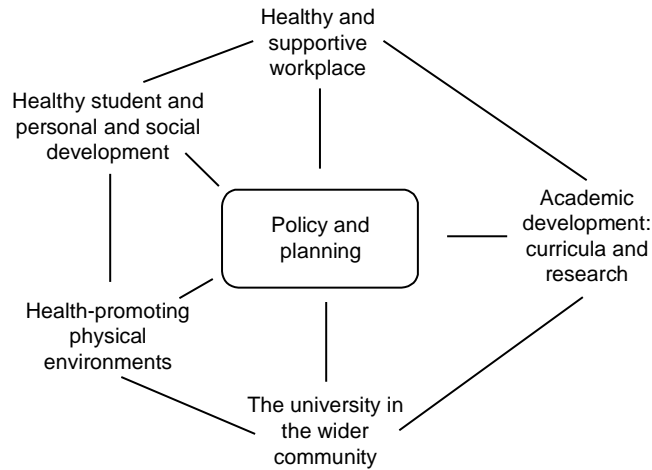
Healthy and supportive workplace

Healthy student and personal and social development

Policy and planning

Academic development: curricula and research

Health-promoting physical environments

The university in the wider community